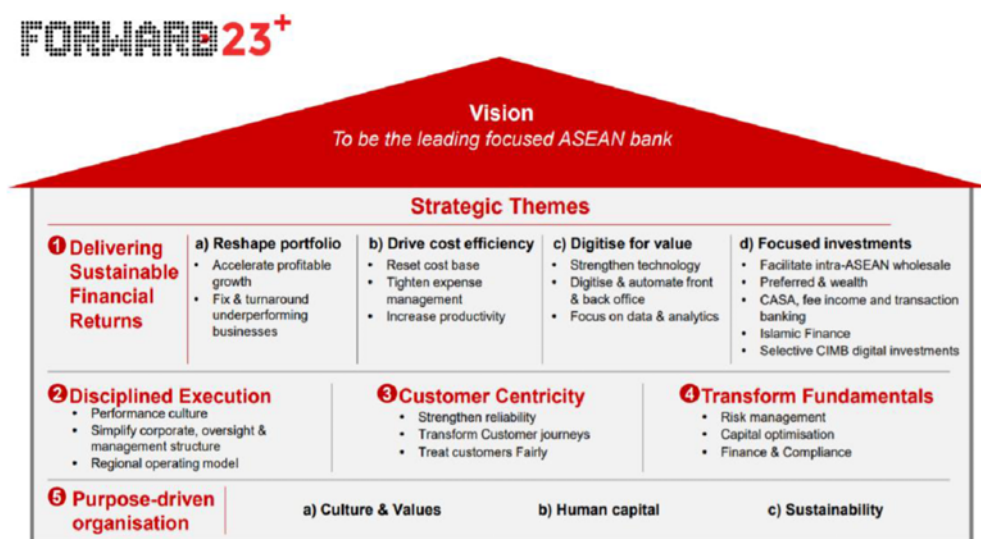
FORWARD23$^+$

Vision
To be the leading focused ASEAN bank

Strategic Themes

❶ Delivering Sustainable Financial Returns

a) Reshape portfolio
• Accelerate profitable growth
• Fix & turnaround underperforming businesses

b) Drive cost efficiency
• Reset cost base
• Tighten expense management
• Increase productivity

c) Digitise for value
• Strengthen technology
• Digitise & automate front & back office
• Focus on data & analytics

d) Focused investments
• Facilitate intra-ASEAN wholesale
• Preferred & wealth
• CASA, fee income and transaction banking
• Islamic Finance
• Selective CIMB digital investments

❷ Disciplined Execution
• Performance culture
• Simplify corporate, oversight & management structure
• Regional operating model

❸ Customer Centricity
• Strengthen reliability
• Transform Customer journeys
• Treat customers Fairly

❹ Transform Fundamentals
• Risk management
• Capital optimisation
• Finance & Compliance

❺ Purpose-driven organisation

a) Culture & Values

b) Human capital

c) Sustainability